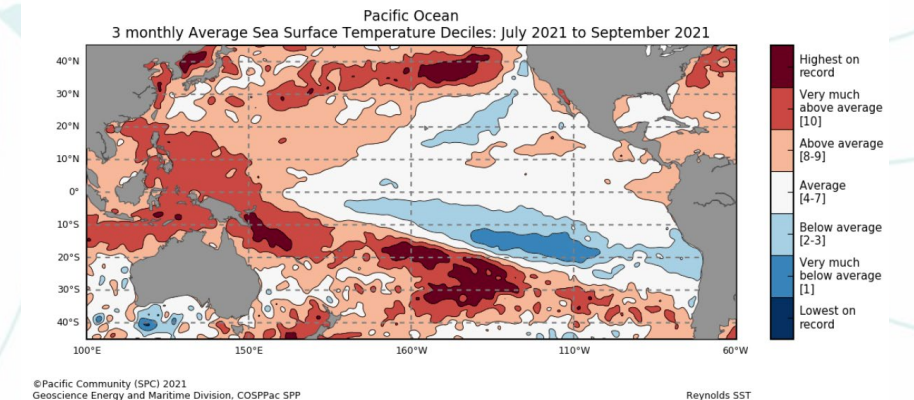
Pacific Ocean
3 monthly Average Sea Surface Temperature Deciles: July 2021 to September 2021

40°N
30°N
20°N
10°N
0°
10°S
20°S
30°S
40°S

100°E
150°E
160°W
110°W
60°W

Highest on record
Very much above average [10]
Above average [8-9]
Average [4-7]
Below average [2-3]
Very much below average [1]
Lowest on record

©Pacific Community (SPC) 2021
Geoscience Energy and Maritime Division, COSPPac SPP

Reynolds SST